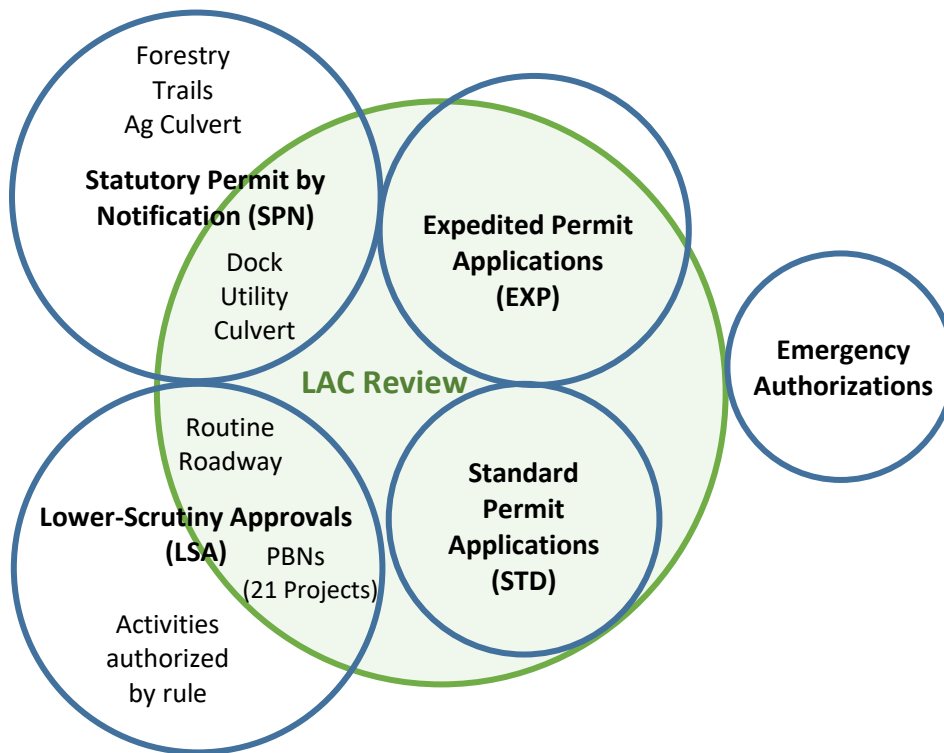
Forestry
Trails
Ag Culvert

Statutory Permit by Notification (SPN)

Dock
Utility
Culvert

Expedited Permit Applications (EXP)

LAC Review

Emergency Authorizations

Routine
Roadway

Lower-Scrutiny Approvals (LSA)

PBNs
(21 Projects)

Standard Permit Applications (STD)

Activities authorized by rule